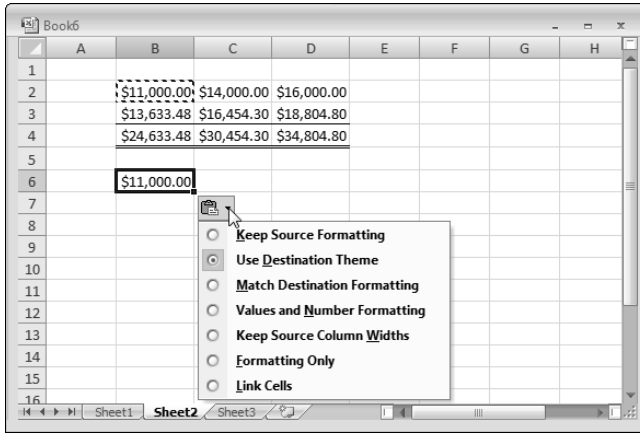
Book6

|  | A | B | C | D | E | F | G | H |
|---|---|---|---|---|---|---|---|---|
| 1 |  |  |  |  |  |  |  |  |
| 2 |  | $11,000.00 | $14,000.00 | $16,000.00 |  |  |  |  |
| 3 |  | $13,633.48 | $16,454.30 | $18,804.80 |  |  |  |  |
| 4 |  | $24,633.48 | $30,454.30 | $34,804.80 |  |  |  |  |
| 5 |  |  |  |  |  |  |  |  |
| 6 |  | $11,000.00 |  |  |  |  |  |  |
| 7 |  |  |  |  |  |  |  |  |
| 8 |  |  |  |  |  |  |  |  |
| 9 |  |  |  |  |  |  |  |  |
| 10 |  |  |  |  |  |  |  |  |
| 11 |  |  |  |  |  |  |  |  |
| 12 |  |  |  |  |  |  |  |  |
| 13 |  |  |  |  |  |  |  |  |
| 14 |  |  |  |  |  |  |  |  |
| 15 |  |  |  |  |  |  |  |  |
| 16 |  |  |  |  |  |  |  |  |

Keep Source Formatting
Use Destination Theme
Match Destination Formatting
Values and Number Formatting
Keep Source Column Widths
Formatting Only
Link Cells

Sheet1 Sheet2 Sheet3